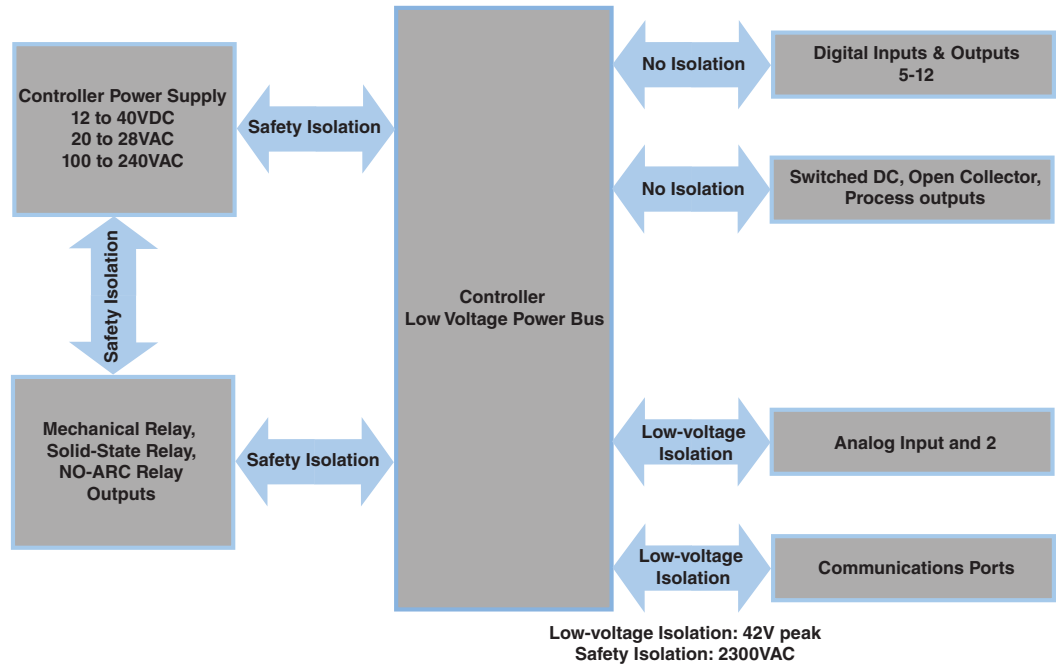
Controller Power Supply
12 to 40VDC
20 to 28VAC
100 to 240VAC

Safety Isolation

Safety Isolation

Mechanical Relay, Solid-State Relay, NO-ARC Relay Outputs

Safety Isolation

Controller
Low Voltage Power Bus

No Isolation

Digital Inputs & Outputs
5-12

No Isolation

Switched DC, Open Collector, Process outputs

Low-voltage Isolation

Analog Input and 2

Low-voltage Isolation

Communications Ports

Low-voltage Isolation: 42V peak
Safety Isolation: 2300VAC